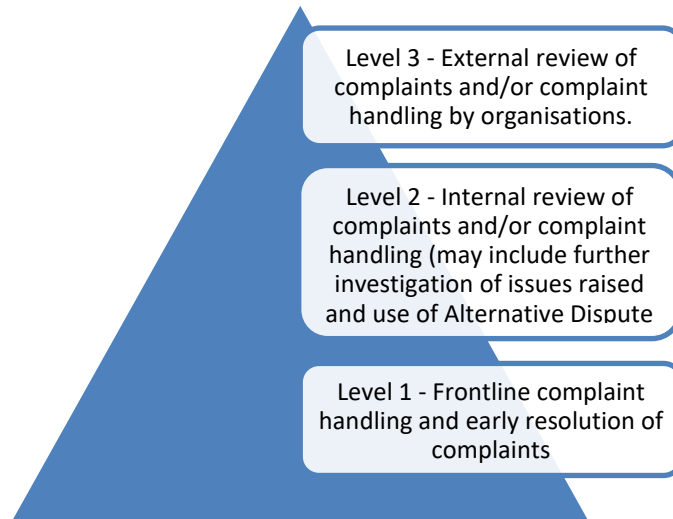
Level 3 - External review of complaints and/or complaint handling by organisations.

Level 2 - Internal review of complaints and/or complaint handling (may include further investigation of issues raised and use of Alternative Dispute

Level 1 - Frontline complaint handling and early resolution of complaints